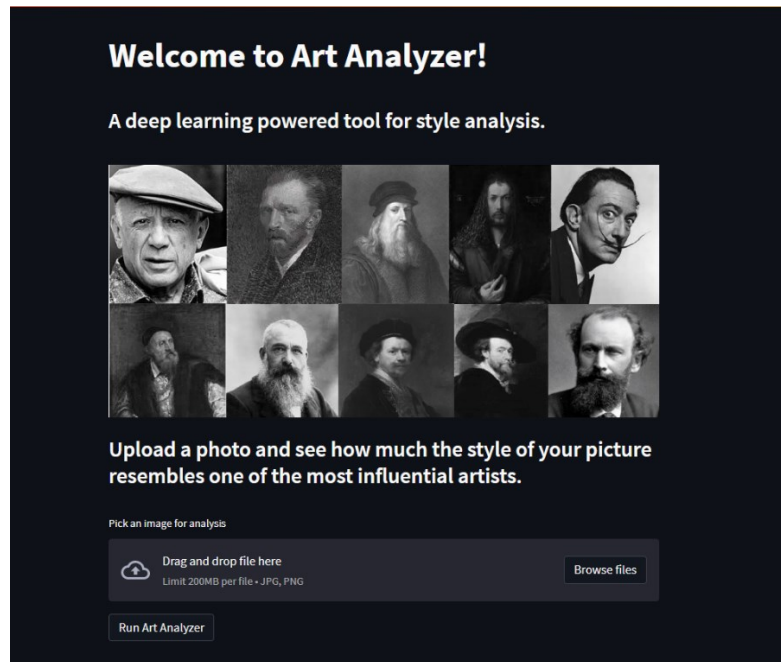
Welcome to Art Analyzer!

A deep learning powered tool for style analysis.

Upload a photo and see how much the style of your picture resembles one of the most influential artists.

Pick an image for analysis

Drag and drop file here
Limit 200MB per file • JPG, PNG

Browse files

Run Art Analyzer